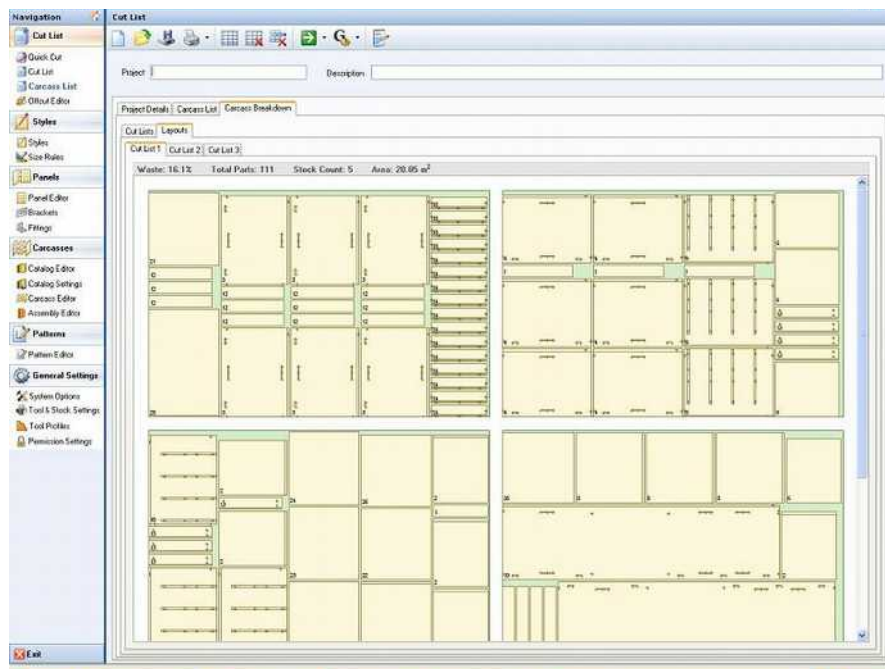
Navigation

Cut List
Quick Cut
Cut List
Carcass List
Offcut Editor

Styles
Styles
Size Rules

Panels
Panel Editor
Brackets
Fittings

Carcasses
Catalog Editor
Catalog Settings
Carcass Editor
Assembly Editor

Patterns
Pattern Editor

General Settings
System Options
Tool & Stock Settings
Tool Profiles
Permission Settings

Exit

Cut List

Project

Description

Project Details | Carcass List | Carcass Breakdown

Cut Lists | Layouts

Cut List 1 | Cut List 2 | Cut List 3

Waste: 16.1% Total Parts: 111 Stock Count: 5 Area: 20.05 $m^2$